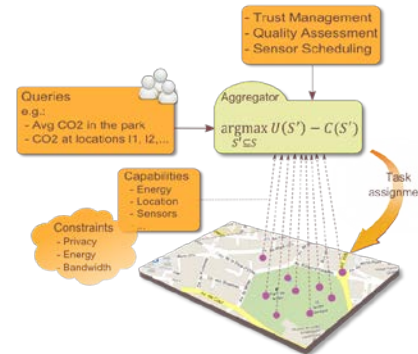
- Trust Management
- Quality Assessment
- Sensor Scheduling

Queries
e.g.:
- Avg CO2 in the park
- CO2 at locations l1, l2,...

Aggregator

$\underset{S' \subseteq S}{\operatorname{argmax}}\, U(S') - C(S')$

Capabilities
- Energy
- Location
- Sensors
...

Task assignme

Constraints
- Privacy
- Energy
- Bandwidth